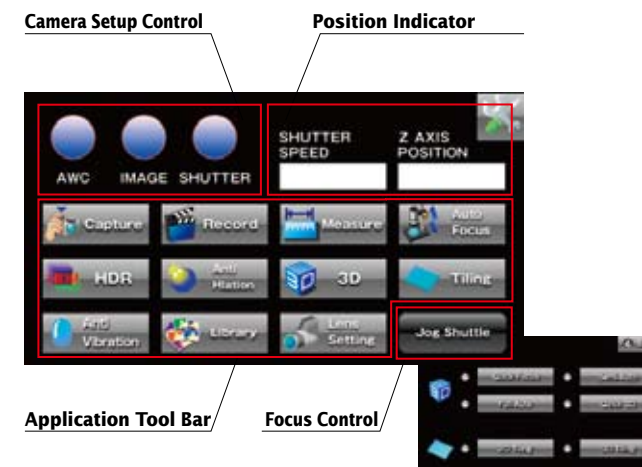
Camera Setup Control

Position Indicator

AWC IMAGE SHUTTER

SHUTTER SPEED

Z AXIS POSITION

Capture

Record

Measure

Auto Focus

HDR

Anti Halation

3D

Tiling

Anti Vibration

Library

Lens Setting

Jog Shuttle

Application Tool Bar

Focus Control

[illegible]